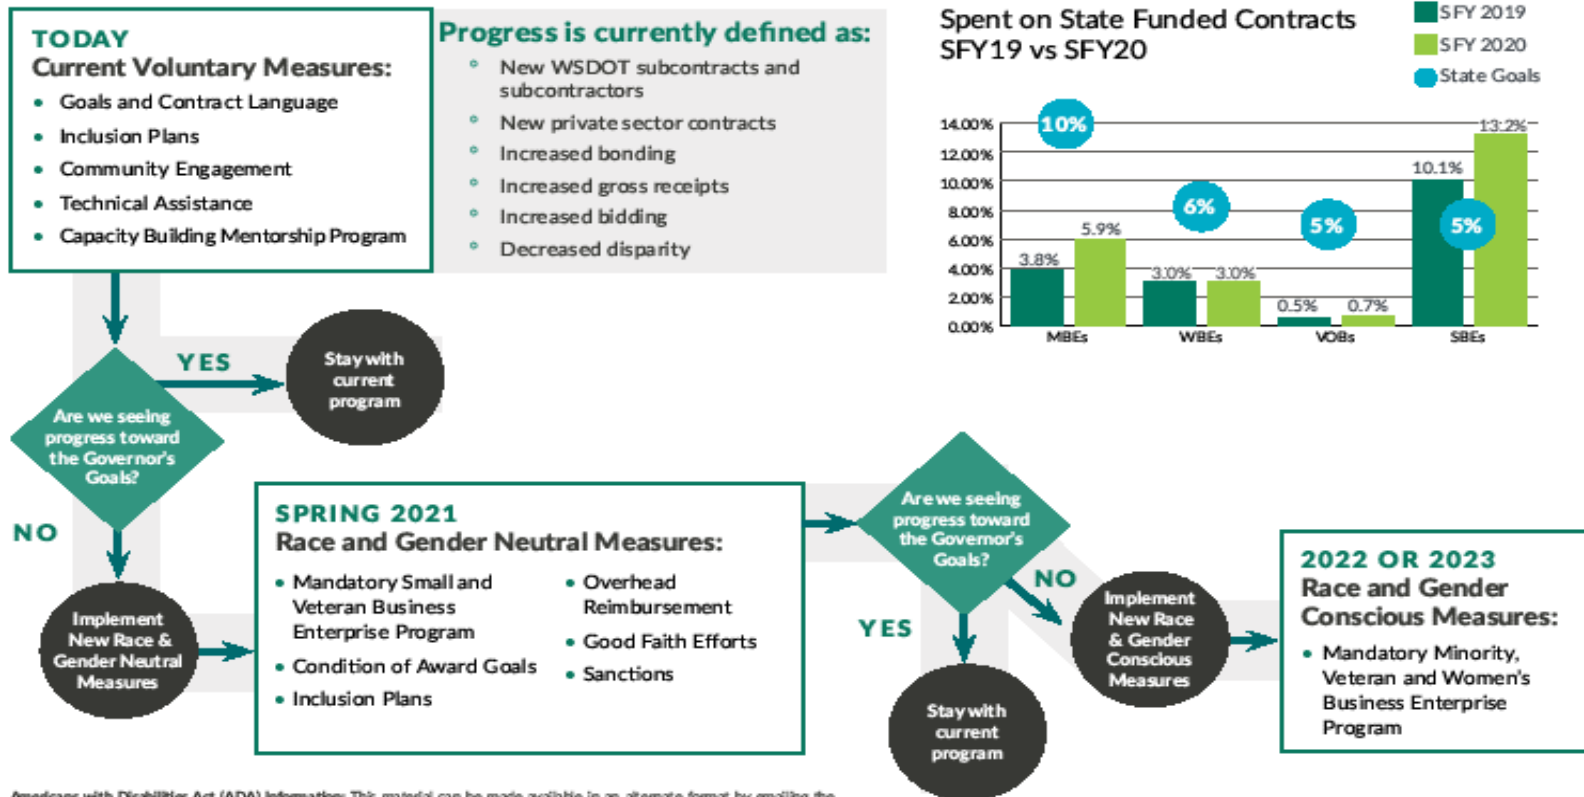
TODAY
Current Voluntary Measures:
- Goals and Contract Language
- Inclusion Plans
- Community Engagement
- Technical Assistance
- Capacity Building Mentorship Program

Progress is currently defined as:
- New WSDOT subcontracts and subcontractors
- New private sector contracts
- Increased bonding
- Increased gross receipts
- Increased bidding
- Decreased disparity

Spent on State Funded Contracts SFY19 vs SFY20

SFY 2019
SFY 2020
State Goals

14.00%
12.00%
10.00%
8.00%
6.00%
4.00%
2.00%
0.00%

10%
6%
5%
5%
3.8%
5.9%
3.0%
3.0%
0.5%
0.7%
10.1%
13.2%

MBEs
WBEs
VOBs
SBEs

Are we seeing progress toward the Governor's Goals?

YES

Stay with current program

NO

Implement New Race & Gender Neutral Measures

SPRING 2021
Race and Gender Neutral Measures:
- Mandatory Small and Veteran Business Enterprise Program
- Condition of Award Goals
- Inclusion Plans
- Overhead Reimbursement
- Good Faith Efforts
- Sanctions

Are we seeing progress toward the Governor's Goals?

NO

YES

Stay with current program

Implement New Race & Gender Conscious Measures

2022 OR 2023
Race and Gender Conscious Measures:
- Mandatory Minority, Veteran and Women's Business Enterprise Program

Americans with Disabilities Act (ADA) Information: This material can be made available in an alternate format by emailing the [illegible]